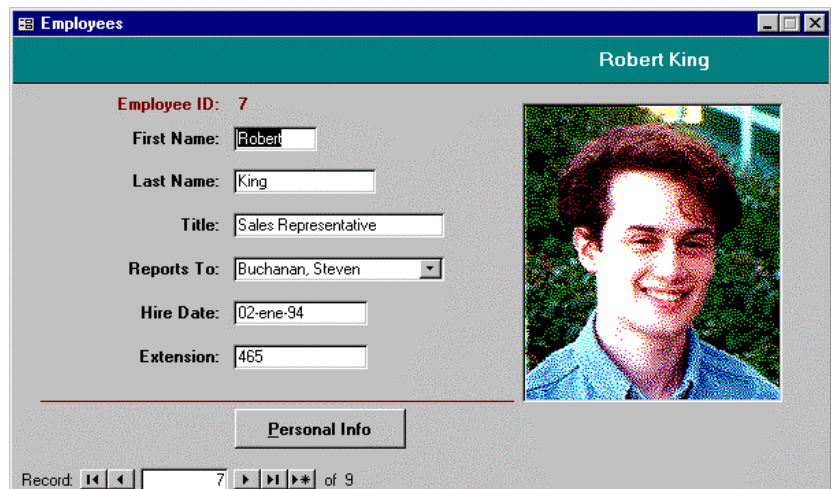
Employees

Robert King

Employee ID: 7

First Name: Robert

Last Name: King

Title: Sales Representative

Reports To: Buchanan, Steven

Hire Date: 02-ene-94

Extension: 465

Personal Info

Record: 7 of 9